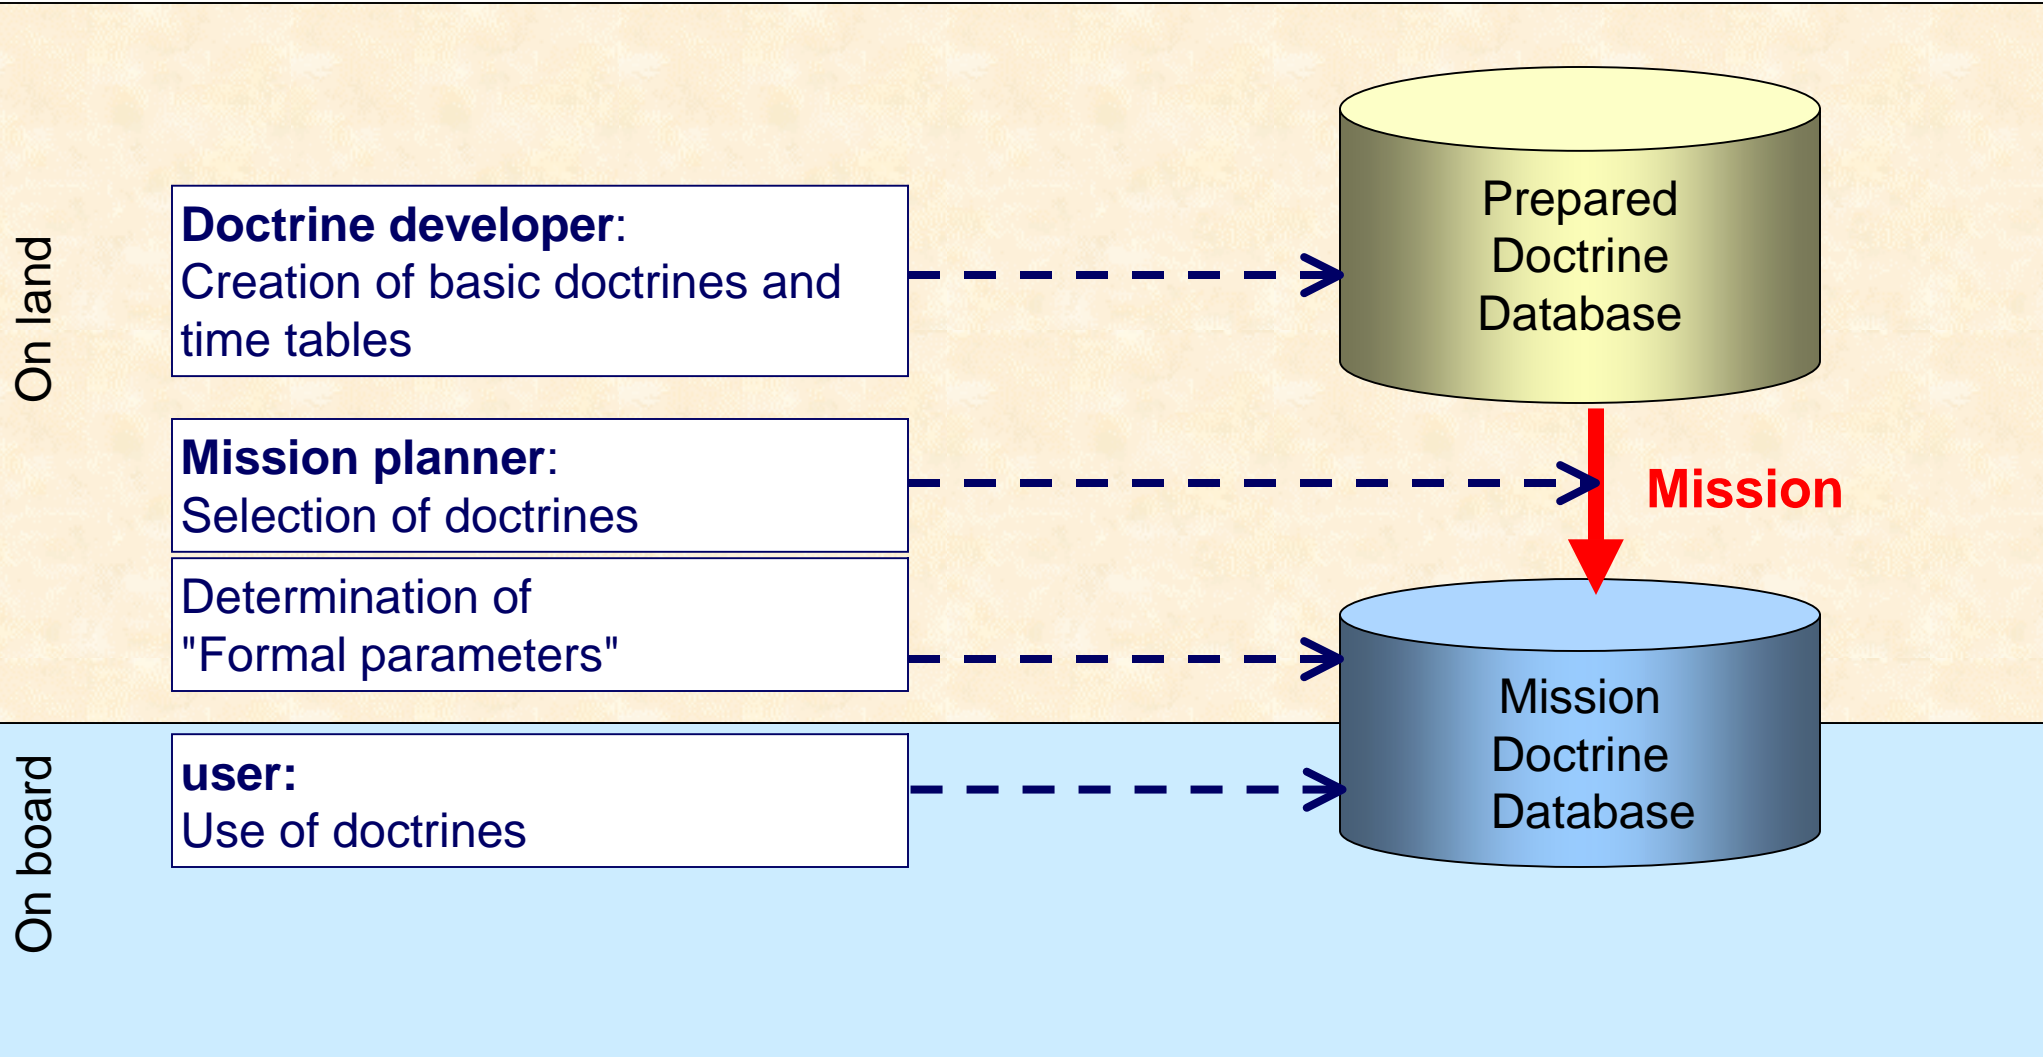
On land

Doctrine developer:
Creation of basic doctrines and time tables

Mission planner:
Selection of doctrines

Determination of "Formal parameters"

Prepared Doctrine Database

Mission

Mission Doctrine Database

On board

user:
Use of doctrines